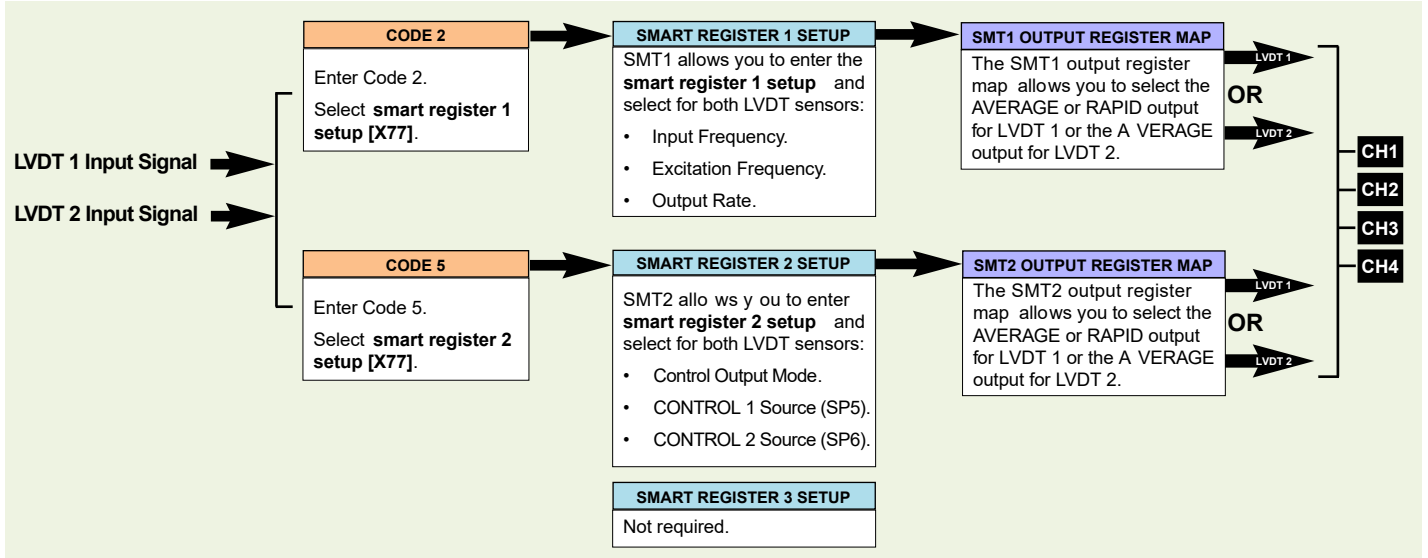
LVDT 1 Input Signal

LVDT 2 Input Signal

CODE 2

Enter Code 2.

Select **smart register 1 setup [X77]**.

SMART REGISTER 1 SETUP

SMT1 allows you to enter the **smart register 1 setup** and select for both LVDT sensors:

- Input Frequency.
- Excitation Frequency.
- Output Rate.

SMT1 OUTPUT REGISTER MAP

The SMT1 output register map allows you to select the AVERAGE or RAPID output for LVDT 1 or the A VERAGE output for LVDT 2.

LVDT 1

OR

LVDT 2

CODE 5

Enter Code 5.

Select **smart register 2 setup [X77]**.

SMART REGISTER 2 SETUP

SMT2 allo ws y ou to enter **smart register 2 setup** and select for both LVDT sensors:

- Control Output Mode.
- CONTROL 1 Source (SP5).
- CONTROL 2 Source (SP6).

SMT2 OUTPUT REGISTER MAP

The SMT2 output register map allows you to select the AVERAGE or RAPID output for LVDT 1 or the A VERAGE output for LVDT 2.

LVDT 1

OR

LVDT 2

SMART REGISTER 3 SETUP

Not required.

CH1

CH2

CH3

CH4